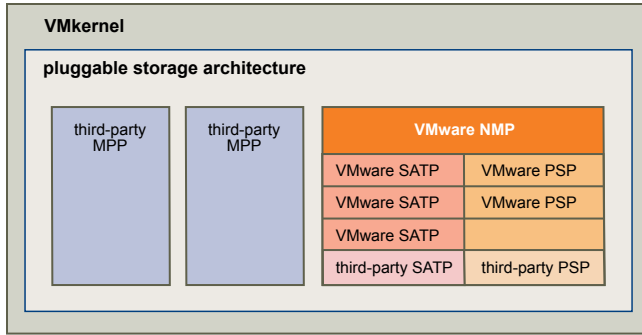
VMkernel

pluggable storage architecture

third-party MPP

third-party MPP

VMware NMP

| VMware SATP | VMware PSP |
|---|---|
| VMware SATP | VMware PSP |
| VMware SATP | |
| third-party SATP | third-party PSP |